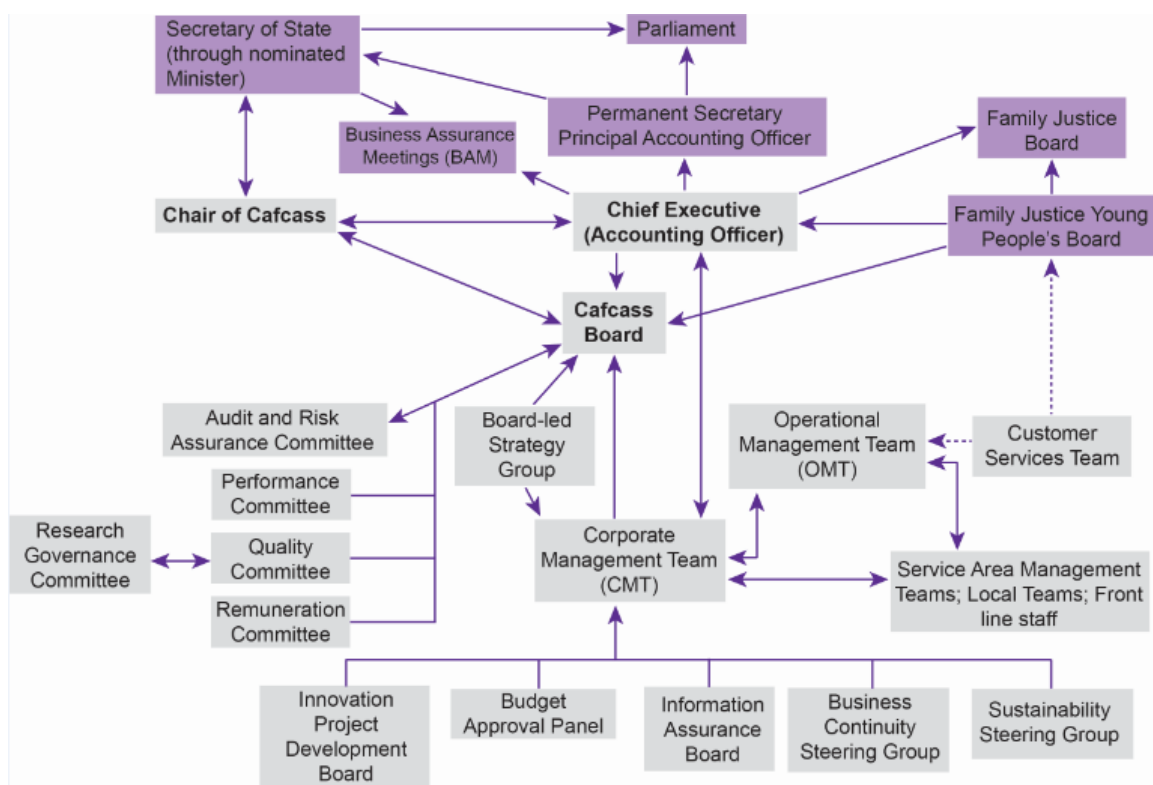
Secretary of State (through nominated Minister)

Parliament

Business Assurance Meetings (BAM)

Permanent Secretary Principal Accounting Officer

Family Justice Board

Chair of Cafcass

Chief Executive (Accounting Officer)

Family Justice Young People's Board

Cafcass Board

Audit and Risk Assurance Committee

Board-led Strategy Group

Operational Management Team (OMT)

Customer Services Team

Performance Committee

Research Governance Committee

Quality Committee

Corporate Management Team (CMT)

Service Area Management Teams; Local Teams; Front line staff

Remuneration Committee

Innovation Project Development Board

Budget Approval Panel

Information Assurance Board

Business Continuity Steering Group

Sustainability Steering Group